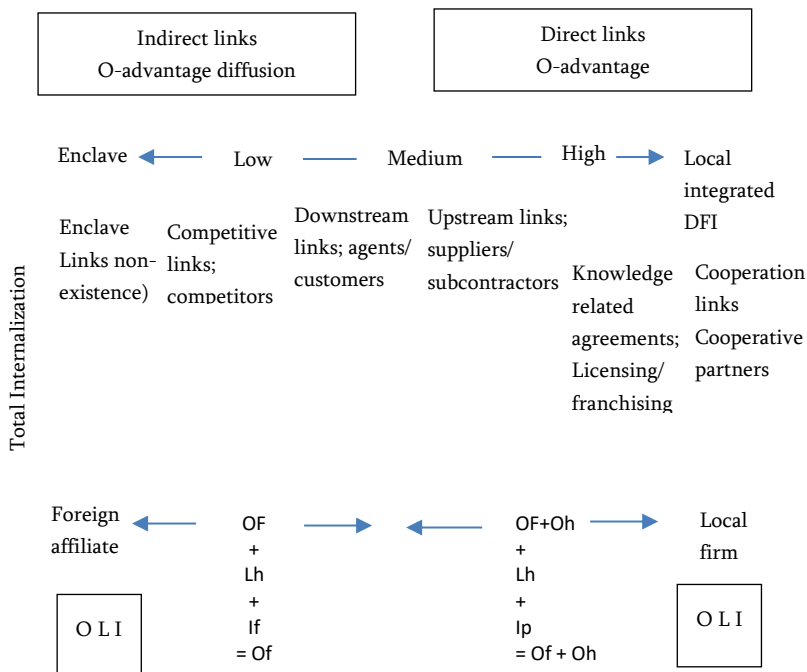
Indirect links
O-advantage diffusion

Direct links
O-advantage

Enclave Low Medium High Local integrated DFI

Enclave Links non-existence)

Competitive links; competitors

Downstream links; agents/ customers

Upstream links; suppliers/ subcontractors

Knowledge related agreements; Licensing/ franchising

Cooperation links Cooperative partners

Total Internalization

Foreign affiliate

OF + Lh + If = Of

OF+Oh + Lh + Ip = Of + Oh

Local firm

O L I

O L I